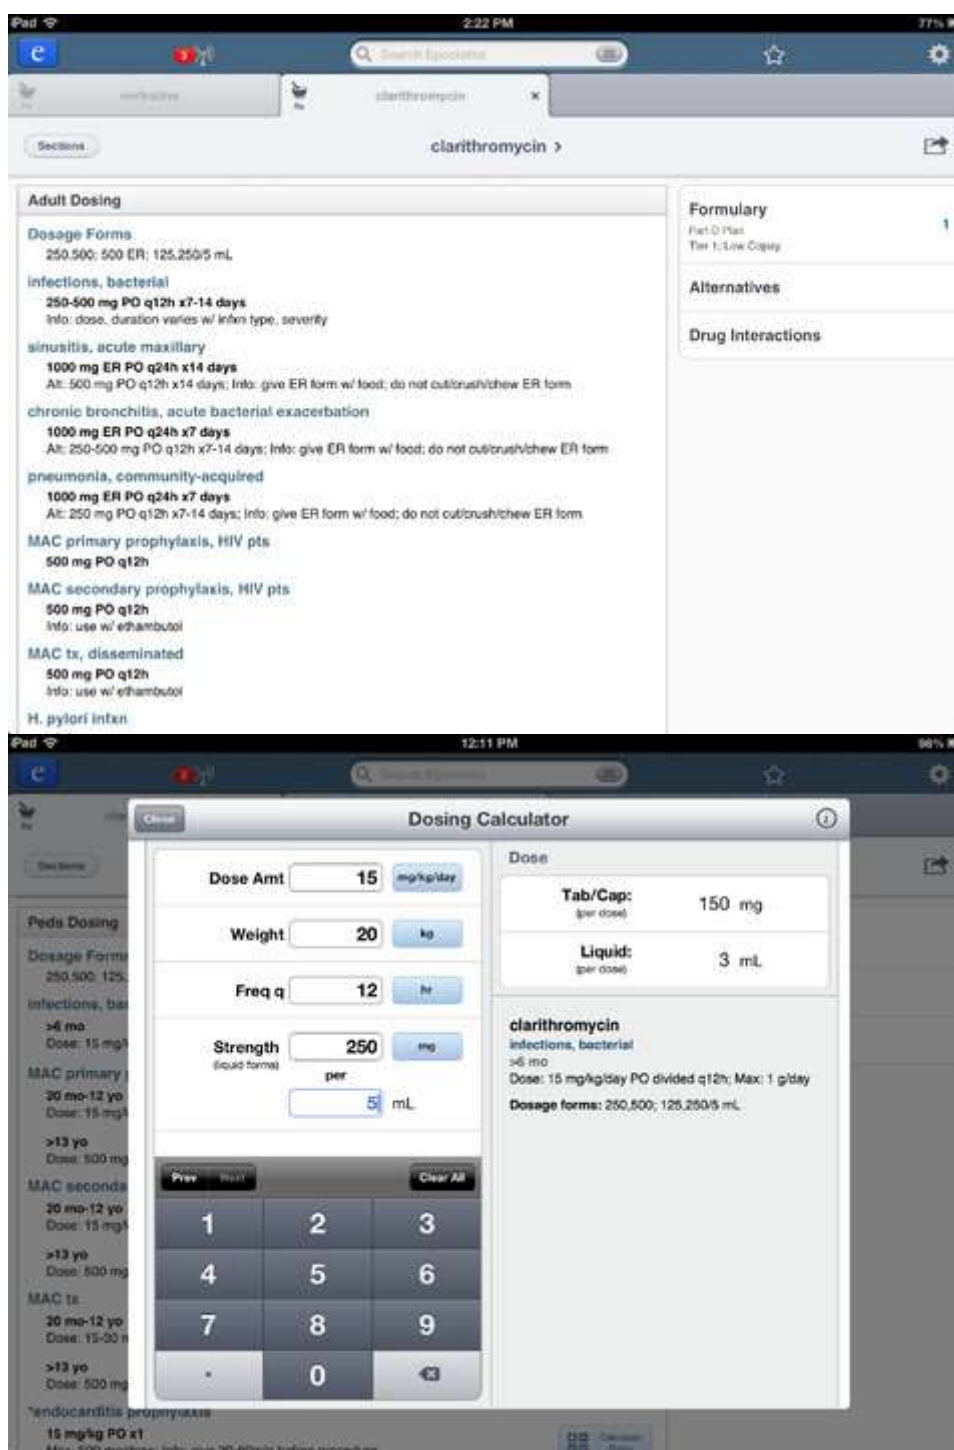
iPad
2:22 PM
77%

e
Search Epocrates

metformin
clarithromycin ×

Sections
clarithromycin ›

Adult Dosing

Dosage Forms
250,500; 500 ER; 125,250/5 mL

infections, bacterial
250-500 mg PO q12h x7-14 days
Info: dose, duration varies w/ infxn type, severity

sinusitis, acute maxillary
1000 mg ER PO q24h x14 days
Alt: 500 mg PO q12h x14 days; Info: give ER form w/ food; do not cut/crush/chew ER form

chronic bronchitis, acute bacterial exacerbation
1000 mg ER PO q24h x7 days
Alt: 250-500 mg PO q12h x7-14 days; Info: give ER form w/ food; do not cut/crush/chew ER form

pneumonia, community-acquired
1000 mg ER PO q24h x7 days
Alt: 250 mg PO q12h x7-14 days; Info: give ER form w/ food; do not cut/crush/chew ER form

MAC primary prophylaxis, HIV pts
500 mg PO q12h

MAC secondary prophylaxis, HIV pts
500 mg PO q12h
Info: use w/ ethambutol

MAC tx, disseminated
500 mg PO q12h
Info: use w/ ethambutol

H. pylori infxn

Formulary
Part D Plan
Tier 1: Low Copay
1

Alternatives

Drug Interactions

iPad
12:11 PM
98%

e
Search Epocrates

Sections

Peds Dosing
Dosage Forms
250,500; 125,
infections, ba
>6 mo
Dose: 15 mg/
MAC primary
20 mo-12 yo
Dose: 15 mg/
>13 yo
Dose: 500 mg
MAC seconda
20 mo-12 yo
Dose: 15 mg/
>13 yo
Dose: 500 mg
MAC tx
20 mo-12 yo
Dose: 15-30 
>13 yo
Dose: 500 mg
endocarditis prophylaxis
15 mg/kg PO x1

Close
Dosing Calculator

Dose Amt 15 mg/kg/day
Weight 20 kg
Freq q 12 hr
Strength 250 mg
(liquid forms)
per
5 mL

Prev Next
Clear All
1 2 3
4 5 6
7 8 9
. 0

Dose
Tab/Cap: 150 mg
(per dose)
Liquid: 3 mL
(per dose)

clarithromycin
infections, bacterial
>6 mo
Dose: 15 mg/kg/day PO divided q12h; Max: 1 g/day
Dosage forms: 250,500; 125,250/5 mL